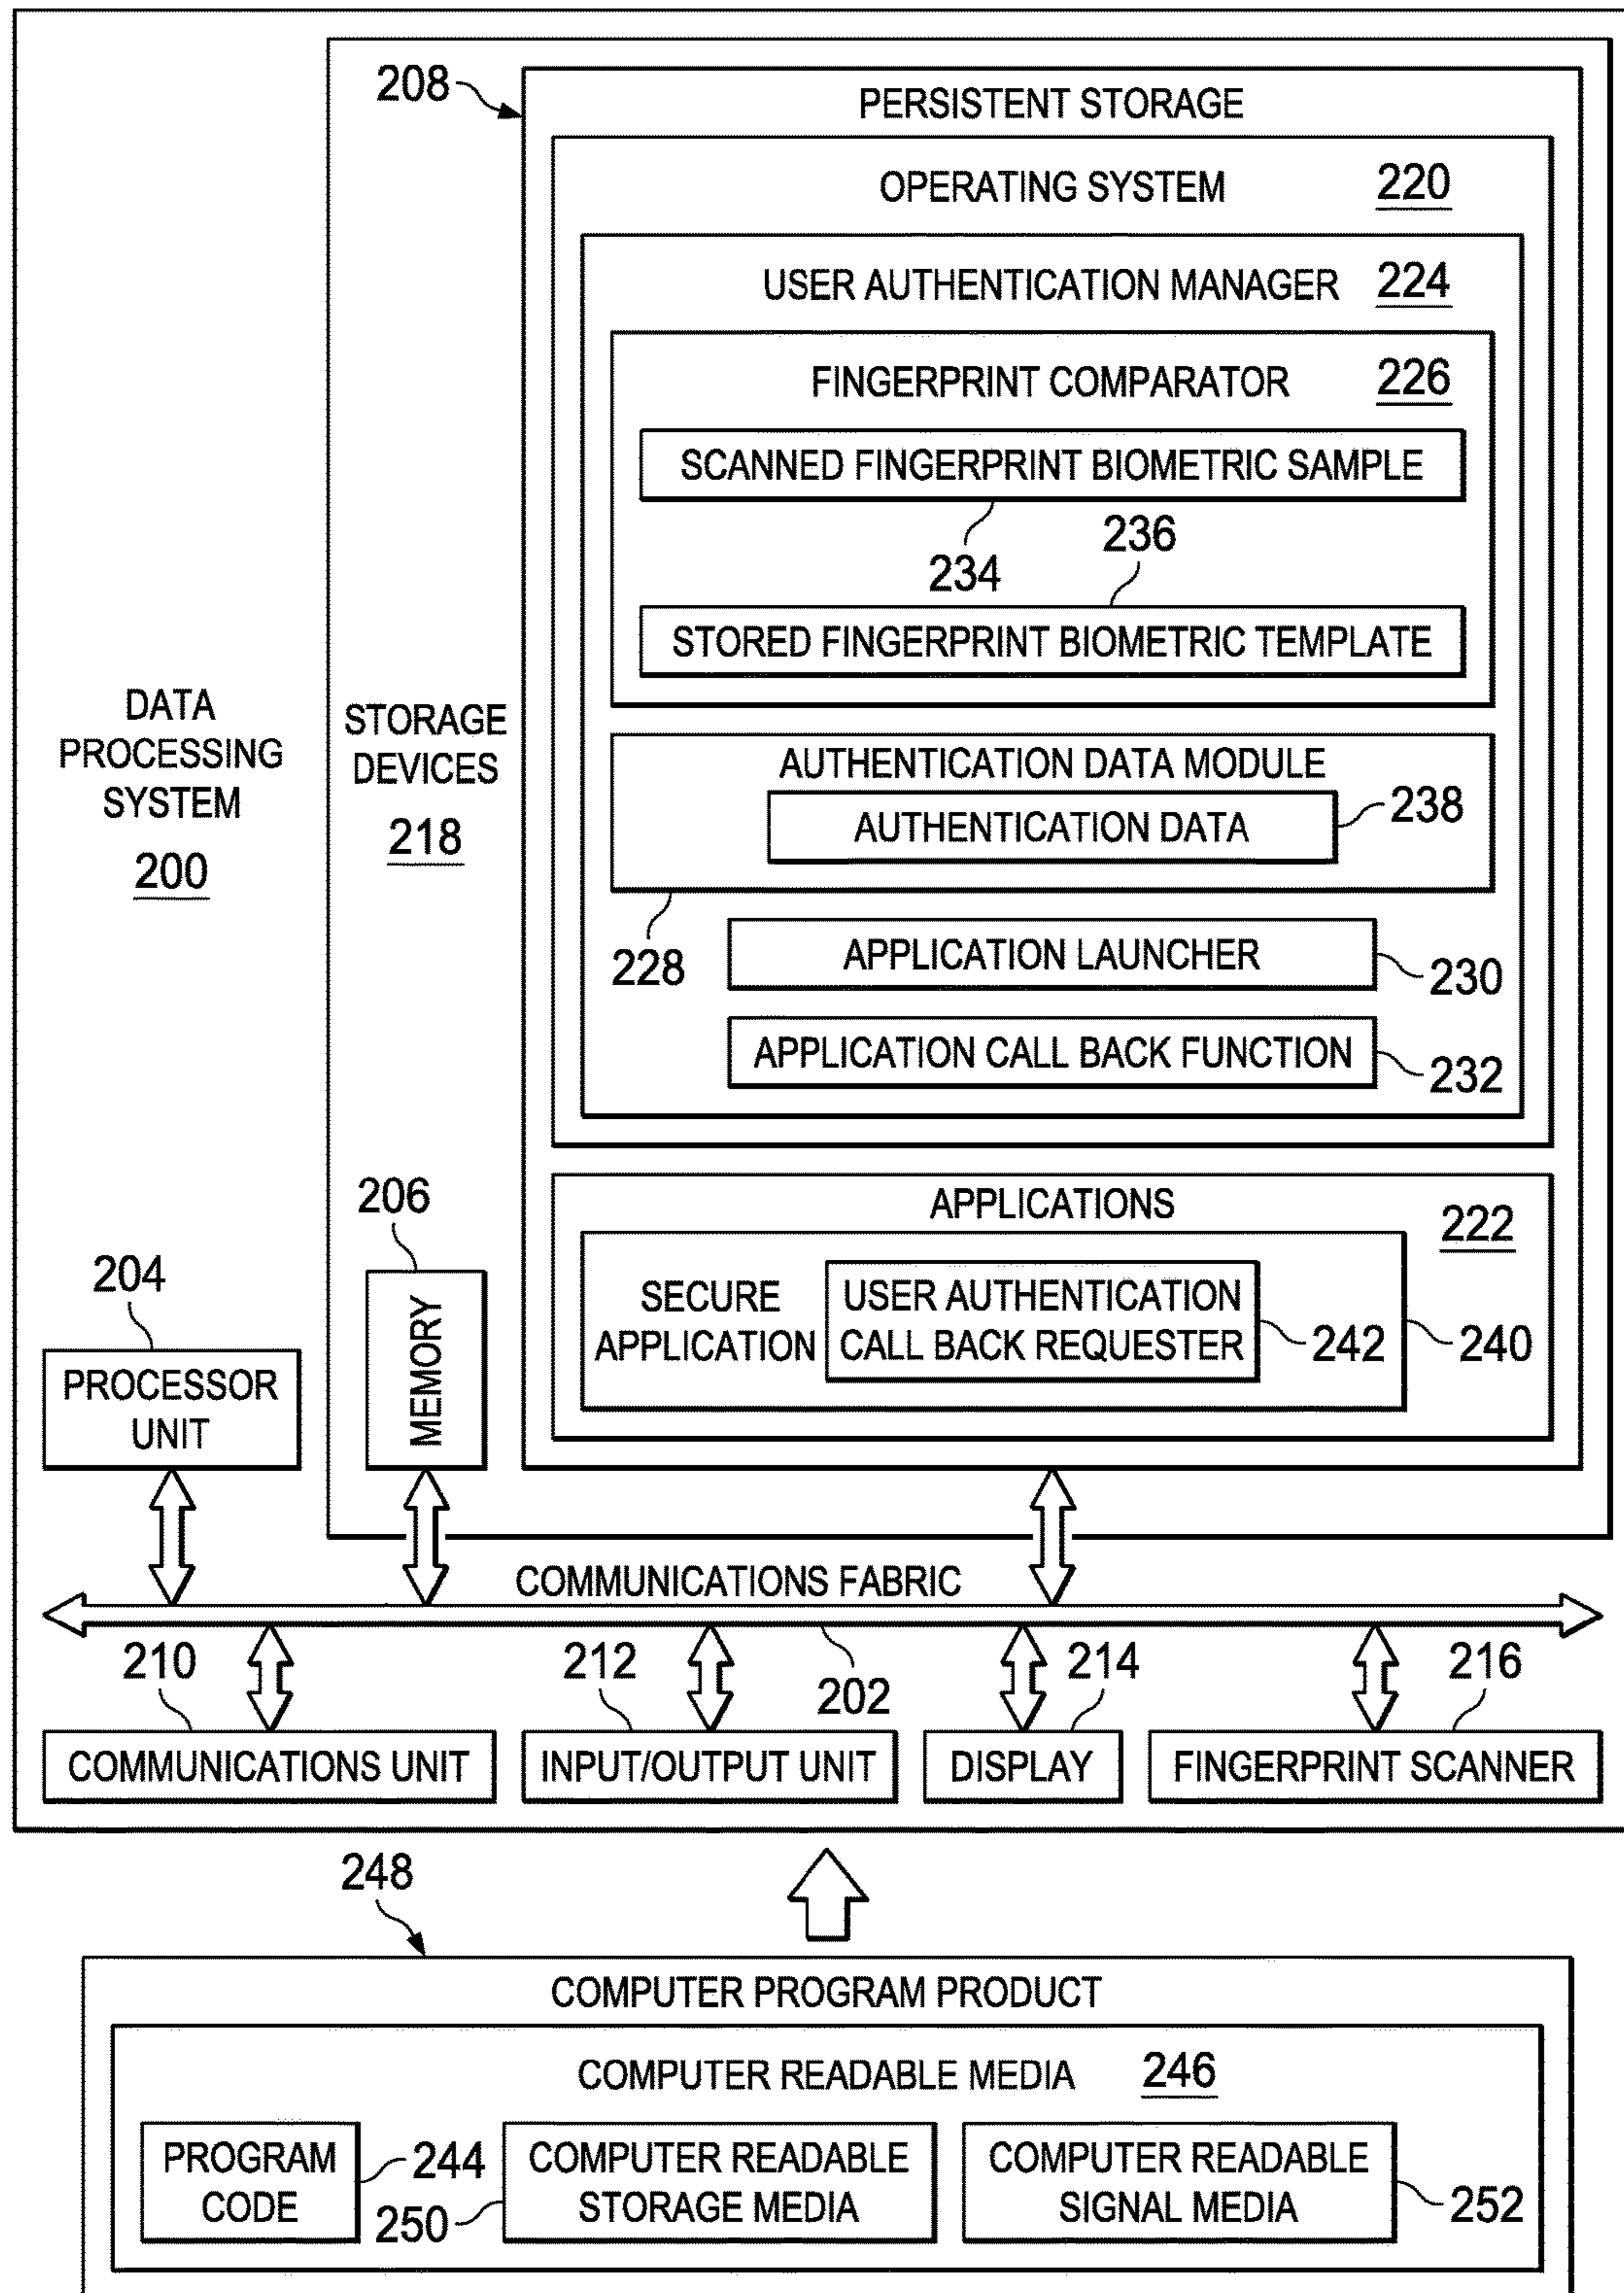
208

PERSISTENT STORAGE

OPERATING SYSTEM 220

USER AUTHENTICATION MANAGER 224

FINGERPRINT COMPARATOR 226

SCANNED FINGERPRINT BIOMETRIC SAMPLE

236

234

STORED FINGERPRINT BIOMETRIC TEMPLATE

DATA PROCESSING SYSTEM

200

STORAGE DEVICES

218

AUTHENTICATION DATA MODULE

AUTHENTICATION DATA

238

228

APPLICATION LAUNCHER

230

APPLICATION CALL BACK FUNCTION

232

206

APPLICATIONS

222

204

MEMORY

SECURE APPLICATION

USER AUTHENTICATION CALL BACK REQUESTER

242

240

PROCESSOR UNIT

COMMUNICATIONS FABRIC

210

212

214

216

202

COMMUNICATIONS UNIT

INPUT/OUTPUT UNIT

DISPLAY

FINGERPRINT SCANNER

248

COMPUTER PROGRAM PRODUCT

COMPUTER READABLE MEDIA 246

PROGRAM CODE

244

250

COMPUTER READABLE STORAGE MEDIA

COMPUTER READABLE SIGNAL MEDIA

252